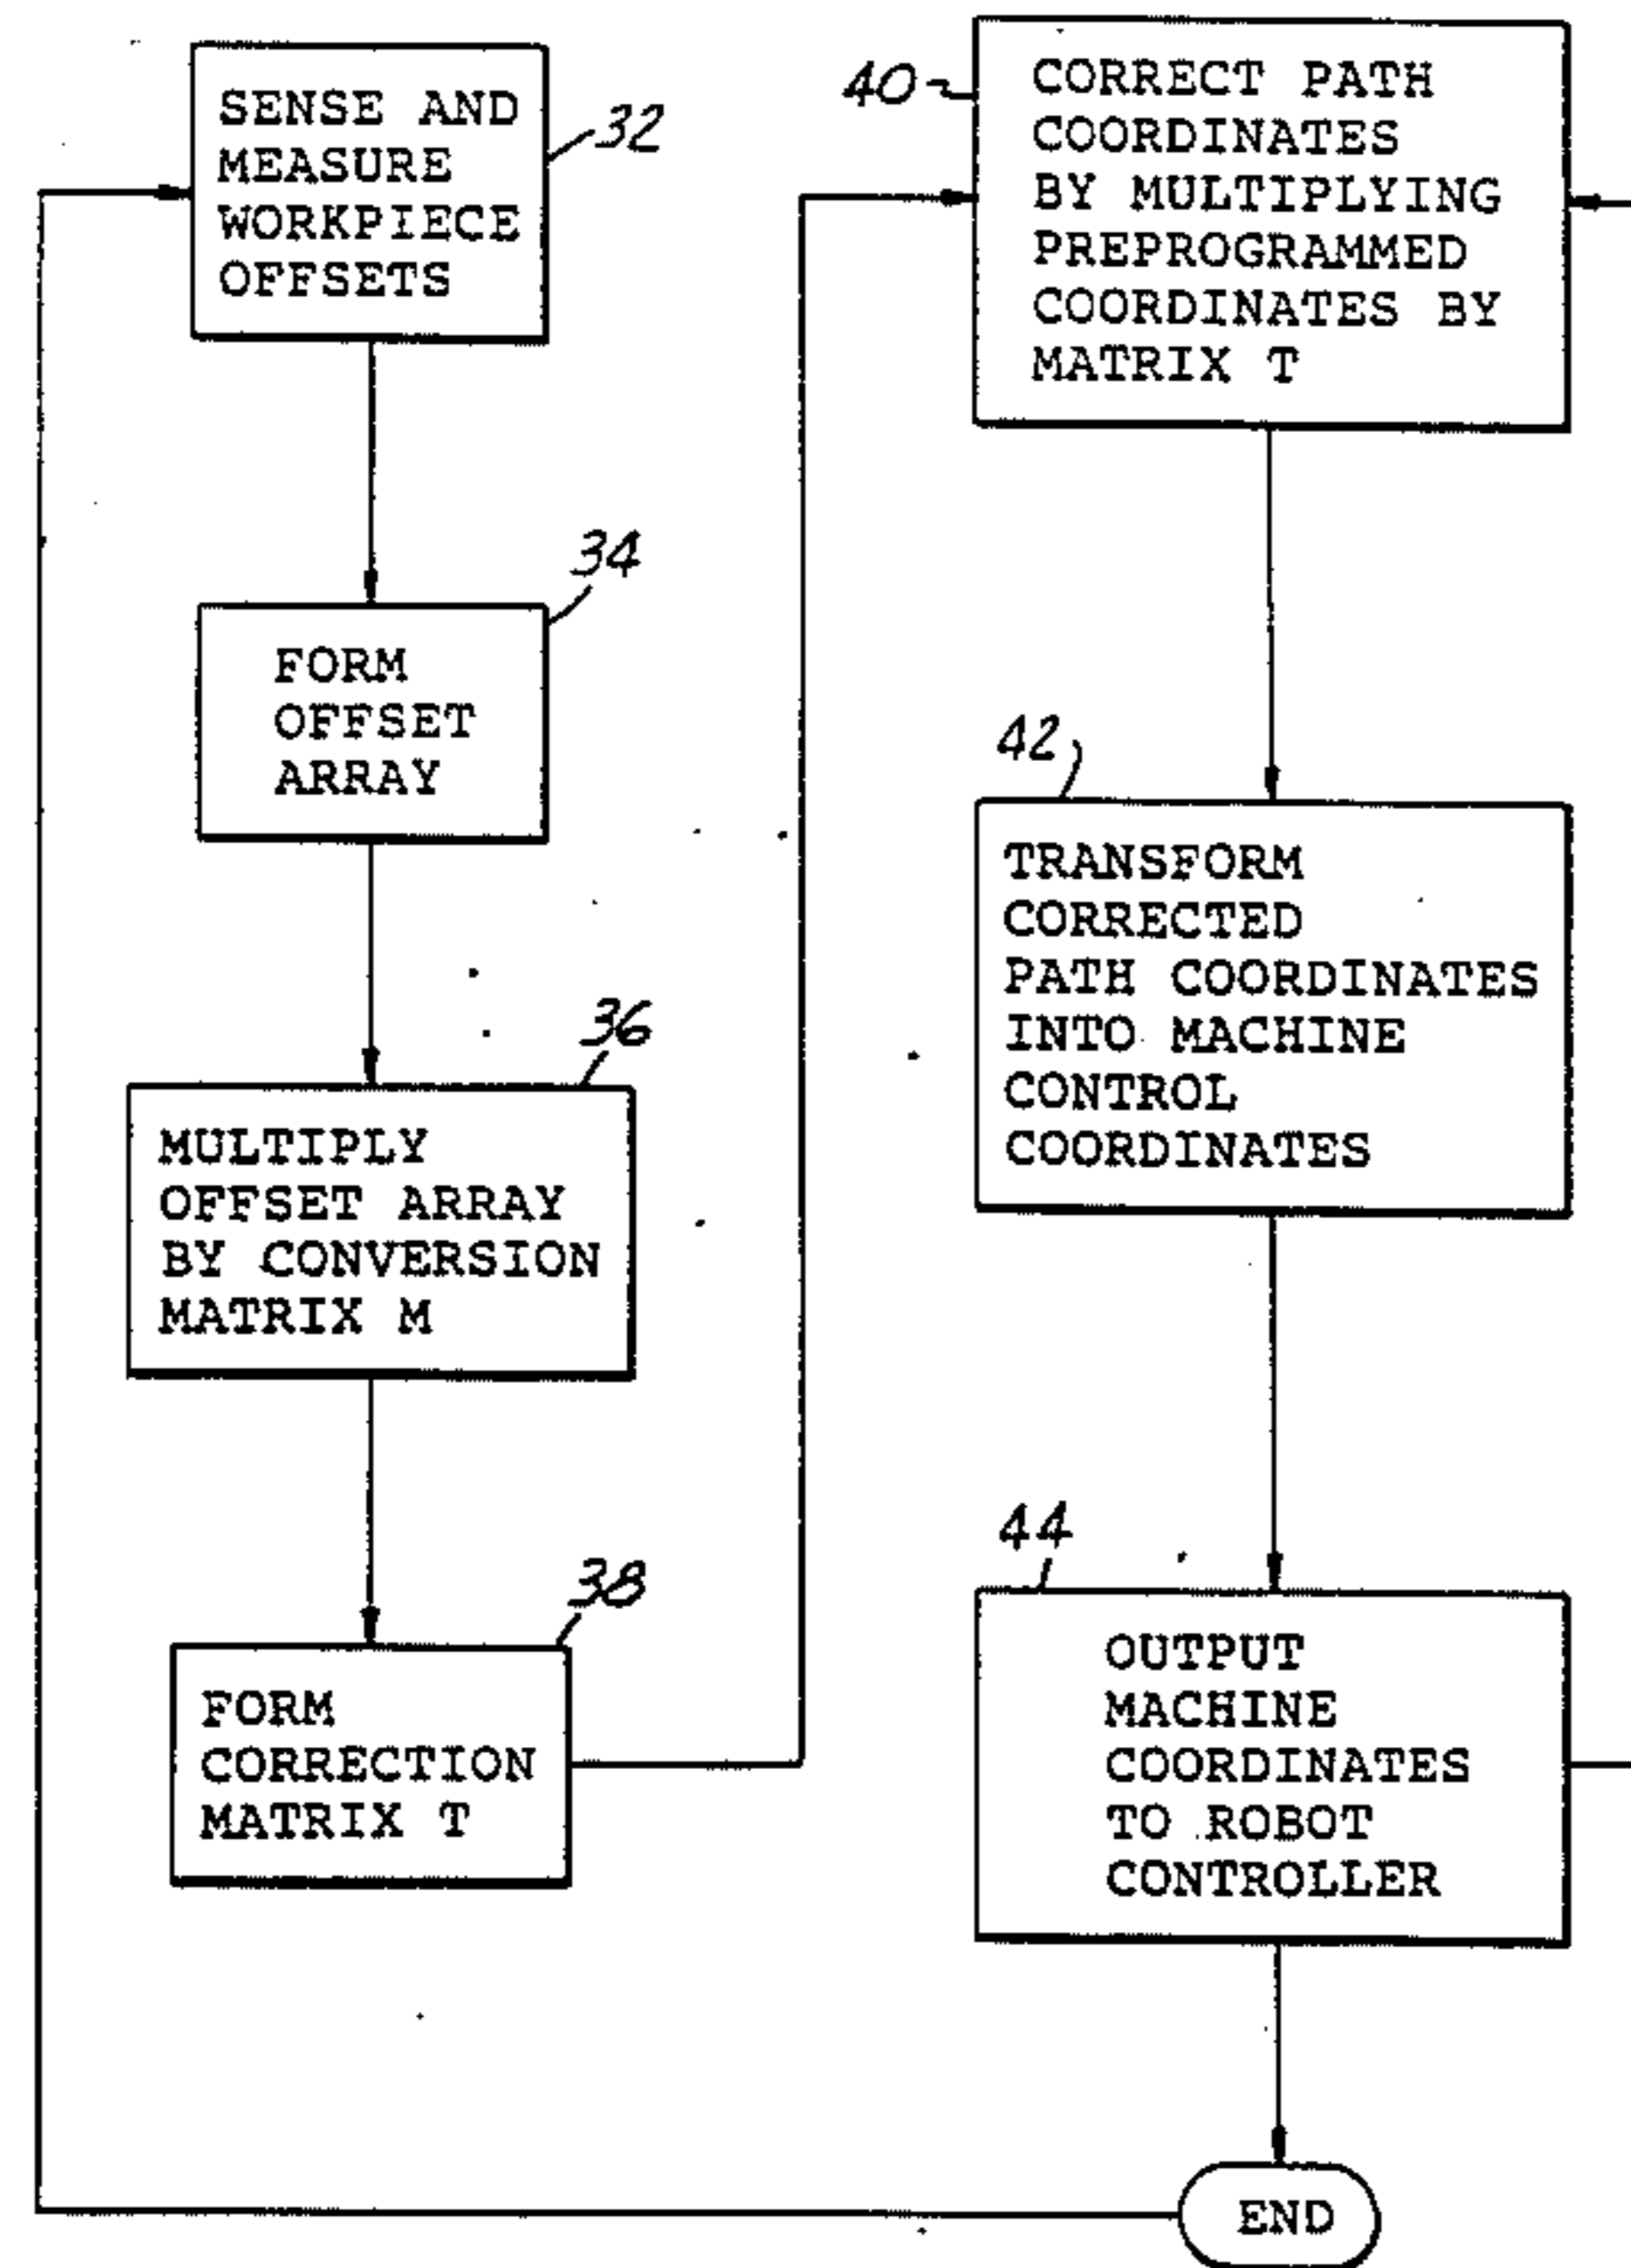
SENSE AND MEASURE WORKPIECE OFFSETS

32

34

FORM OFFSET ARRAY

36

MULTIPLY OFFSET ARRAY BY CONVERSION MATRIX M

38

FORM CORRECTION MATRIX T

40

CORRECT PATH COORDINATES BY MULTIPLYING PREPROGRAMMED COORDINATES BY MATRIX T

42

TRANSFORM CORRECTED PATH COORDINATES INTO MACHINE CONTROL COORDINATES

44

OUTPUT MACHINE COORDINATES TO ROBOT CONTROLLER

END